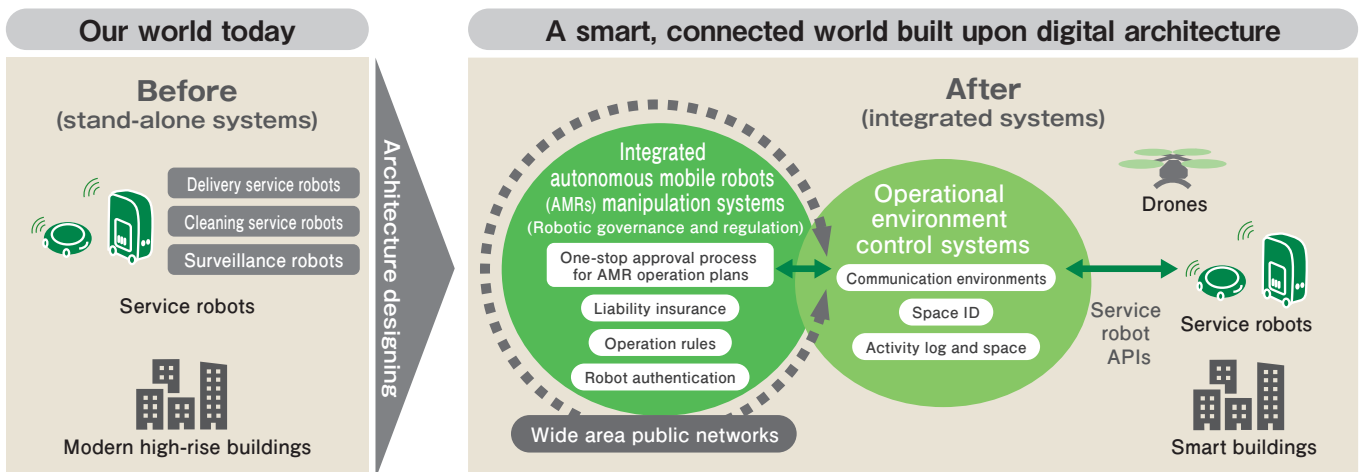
Our world today

Before
(stand-alone systems)

Delivery service robots
Cleaning service robots
Surveillance robots

Service robots

Modern high-rise buildings

Architecture designing

A smart, connected world built upon digital architecture

After
(integrated systems)

Integrated autonomous mobile robots (AMRs) manipulation systems
(Robotic governance and regulation)

One-stop approval process for AMR operation plans
Liability insurance
Operation rules
Robot authentication

Wide area public networks

Operational environment control systems

Communication environments
Space ID
Activity log and space

Drones

Service robot APIs

Service robots

Smart buildings